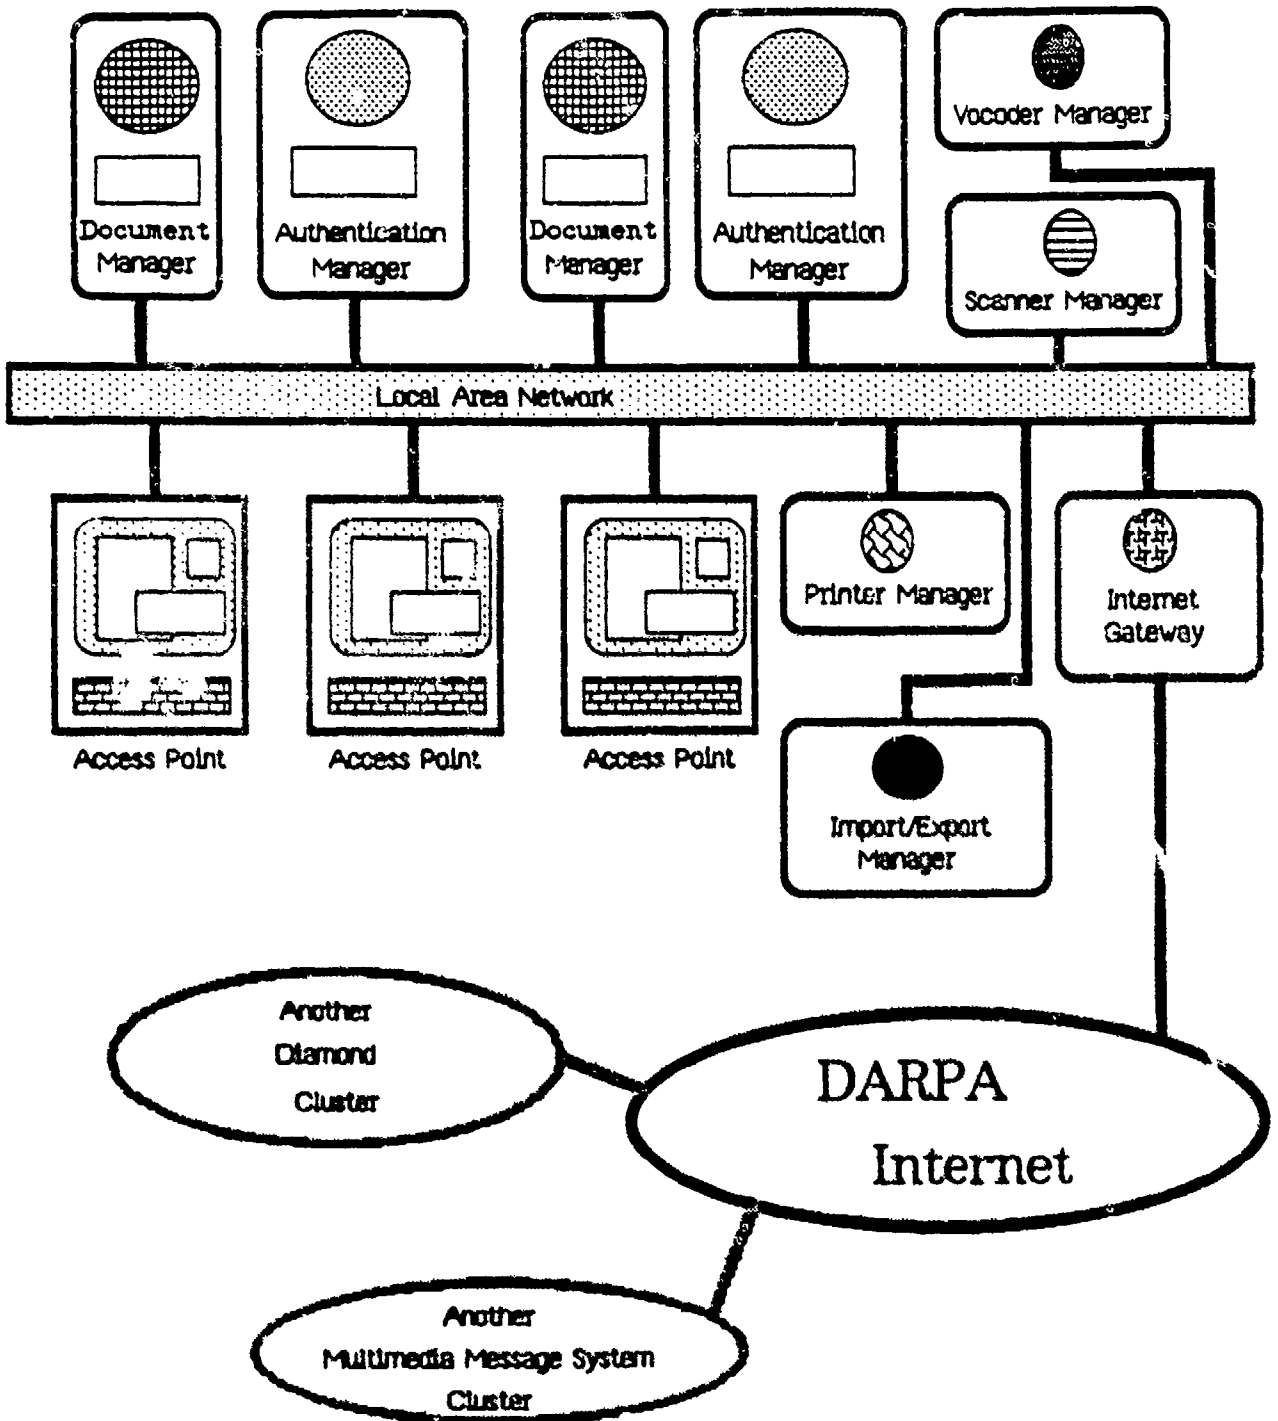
Document Manager

Authentication Manager

Document Manager

Authentication Manager

Vocoder Manager

Scanner Manager

Local Area Network

Access Point

Access Point

Access Point

Printer Manager

Internet Gateway

Import/Export Manager

Another Diamond Cluster

DARPA Internet

Another Multimedia Message System Cluster